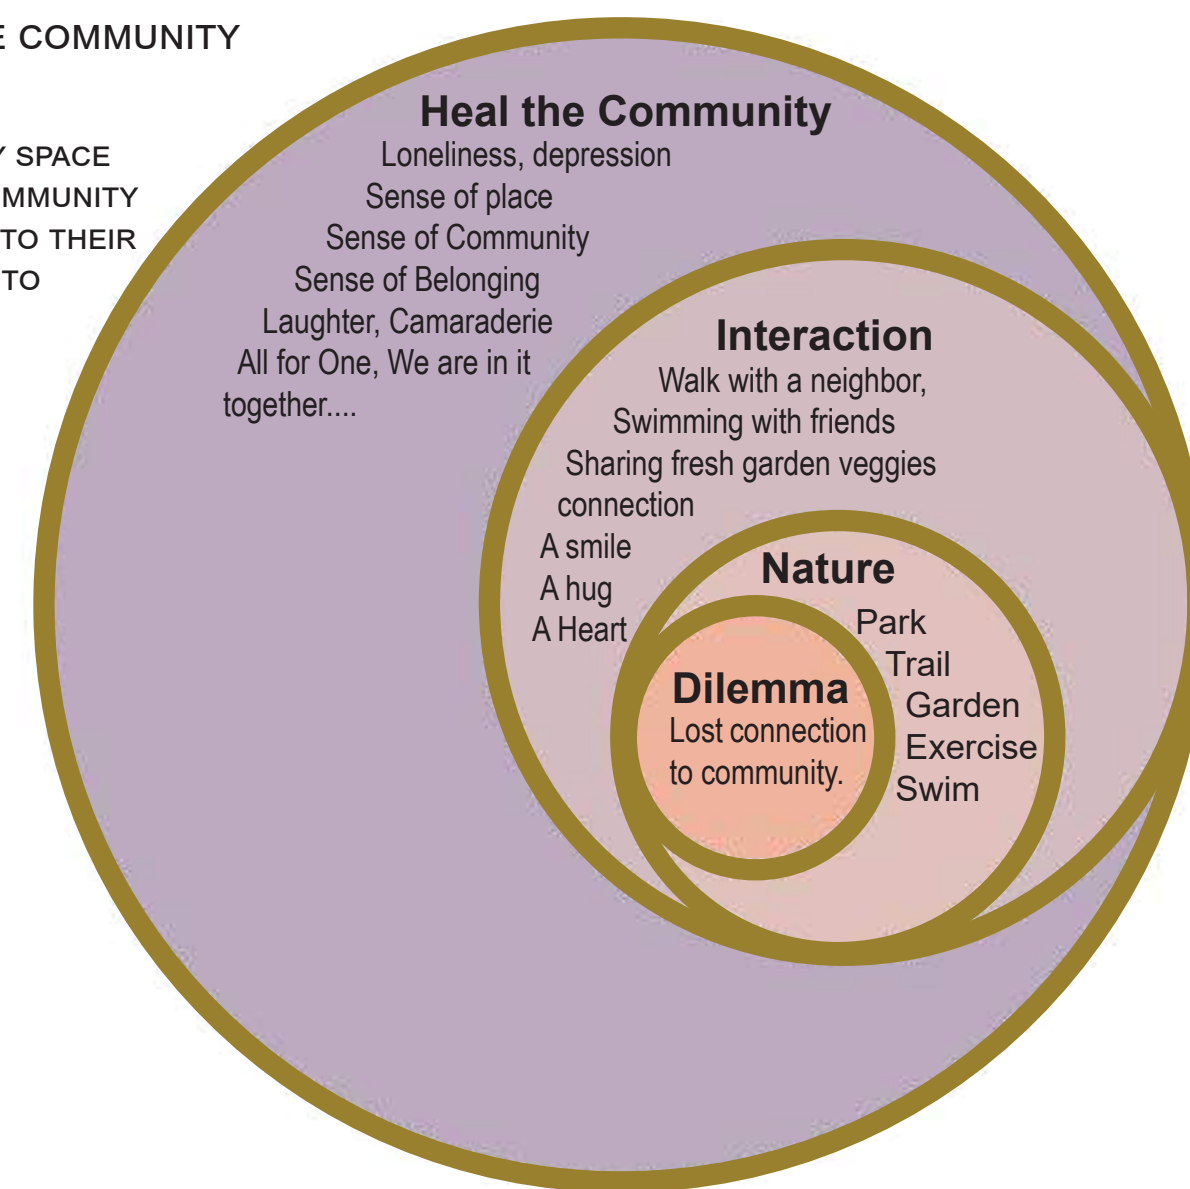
E COMMUNITY

Y SPACE
MMUNITY
TO THEIR
TO

Heal the Community
Loneliness, depression
Sense of place
Sense of Community
Sense of Belonging
Laughter, Camaraderie
All for One, We are in it together....

Interaction
Walk with a neighbor,
Swimming with friends
Sharing fresh garden veggies
connection
A smile
A hug
A Heart

Nature
Park
Trail
Garden
Exercise
Swim

Dilemma
Lost connection to community.